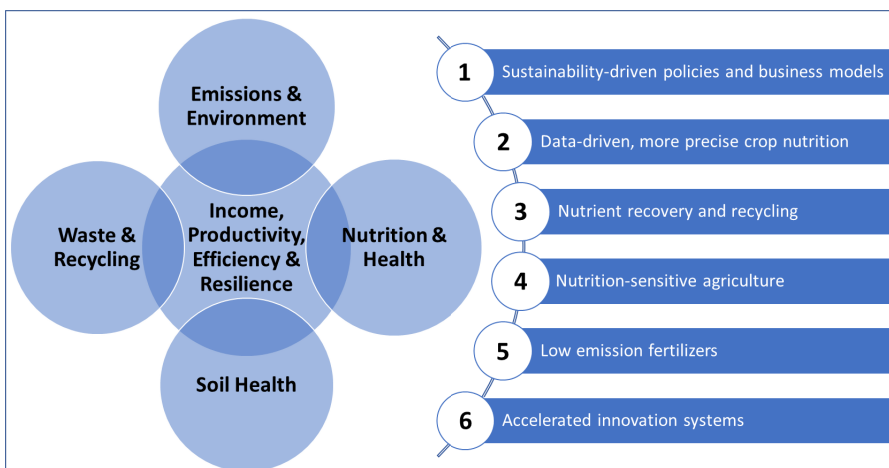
Emissions & Environment

Waste & Recycling

Income, Productivity, Efficiency & Resilience

Nutrition & Health

Soil Health

1 Sustainability-driven policies and business models

2 Data-driven, more precise crop nutrition

3 Nutrient recovery and recycling

4 Nutrition-sensitive agriculture

5 Low emission fertilizers

6 Accelerated innovation systems